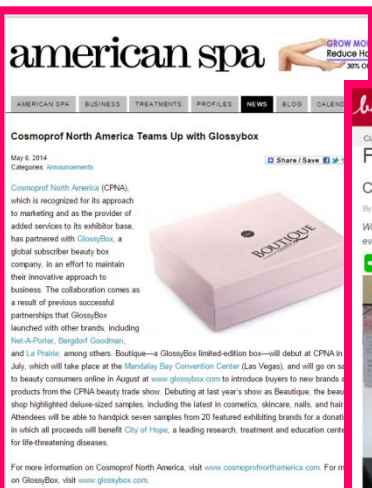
american spa

GROW MO
Reduce Ho
30% O

AMERICAN SPA BUSINESS TREATMENTS PROFILES NEWS BLOG CALEND

Cosmoprof North America Teams Up with Glossybox

May 6, 2014
Categories: Announcements

Share / Save

Cosmoprof North America (CPNA), which is recognized for its approach to marketing and as the provider of added services to its exhibitor base, has partnered with GlossyBox, a global subscriber beauty box company. In an effort to maintain their innovative approach to business. The collaboration comes as a result of previous successful partnerships that GlossyBox launched with other brands, including Net-A-Porter, Bergdorf Goodman, and La Prairie, among others. Boutique—a GlossyBox limited-edition box—will debut at CPNA in July, which will take place at the Mandalay Bay Convention Center (Las Vegas), and will go on sa to beauty consumers online in August at www.glossybox.com to introduce buyers to new brands a products from the CPNA beauty trade show. Debuting at last year's show as Beautique, the beau shop highlighted deluxe-sized samples, including the latest in cosmetics, skincare, nails, and hair Attendees will be able to handpick seven samples from 20 featured exhibiting brands for a donati in which all proceeds will benefit City of Hope, a leading research, treatment and education cente for life-threatening diseases.

BOUTIQUE

For more information on Cosmoprof North America, visit www.cosmoprofnorthamerica.com. For m on GlossyBox, visit www.glossybox.com.

b
Cu
F
C
By
Wi
ev